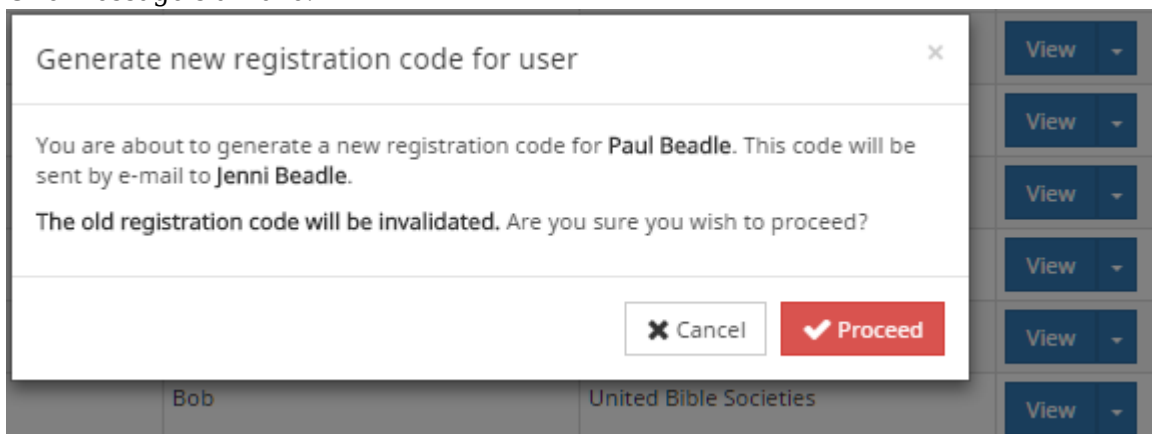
Generate new registration code for user

×

You are about to generate a new registration code for Paul Beadle. This code will be sent by e-mail to Jenni Beadle.

The old registration code will be invalidated. Are you sure you wish to proceed?

Cancel

Proceed

View
View
View
View
View

Bob

United Bible Societies

View